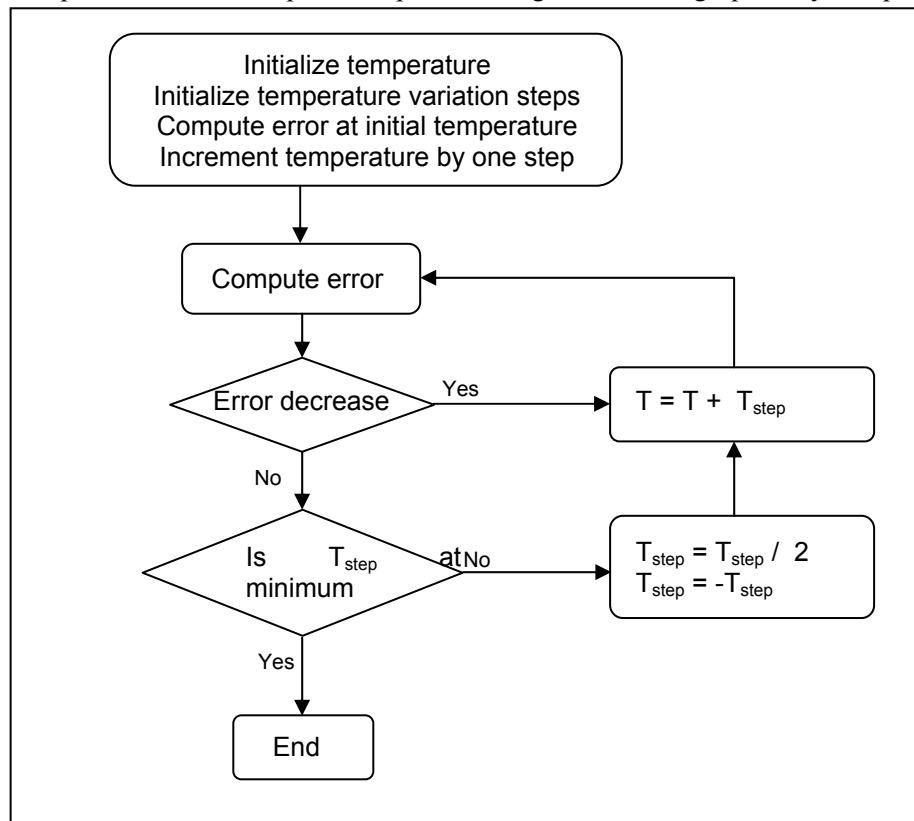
Initialize temperature
Initialize temperature variation steps
Compute error at initial temperature
Increment temperature by one step

Compute error

Error decrease

Yes

$T = T + T_{step}$

No

Is $T_{step}$ at minimum

No

$T_{step} = T_{step} / 2$
$T_{step} = -T_{step}$

Yes

End